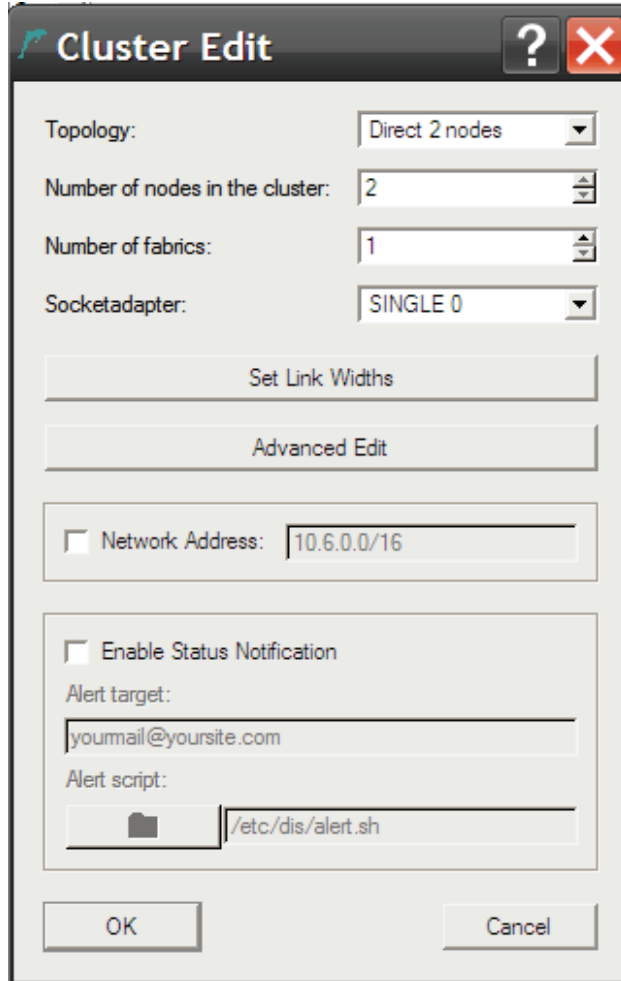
Cluster Edit

?

Topology: Direct 2 nodes

Number of nodes in the cluster: 2

Number of fabrics: 1

Socketadapter: SINGLE 0

Set Link Widths

Advanced Edit

Network Address: 10.6.0.0/16

Enable Status Notification

Alert target:

yourmail@yoursite.com

Alert script:

/etc/dis/alert.sh

OK

Cancel